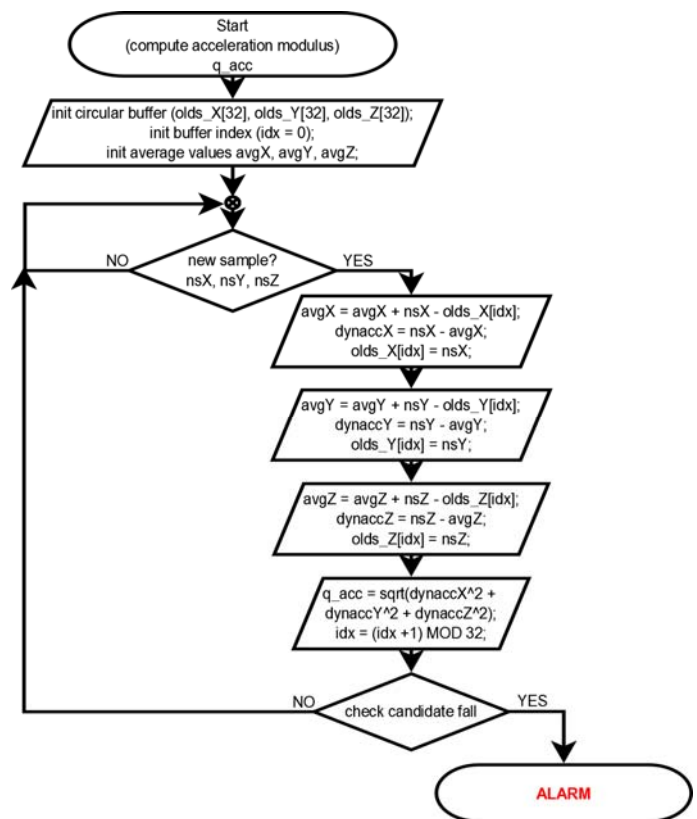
Start
(compute acceleration modulus)
q_acc

init circular buffer (olds_X[32], olds_Y[32], olds_Z[32]);
init buffer index (idx = 0);
init average values avgX, avgY, avgZ;

NO

new sample?
nsX, nsY, nsZ

YES

avgX = avgX + nsX - olds_X[idx];
dynaccX = nsX - avgX;
olds_X[idx] = nsX;

avgY = avgY + nsY - olds_Y[idx];
dynaccY = nsY - avgY;
olds_Y[idx] = nsY;

avgZ = avgZ + nsZ - olds_Z[idx];
dynaccZ = nsZ - avgZ;
olds_Z[idx] = nsZ;

q_acc = sqrt(dynaccX^2 + dynaccY^2 + dynaccZ^2);
idx = (idx +1) MOD 32;

NO

check candidate fall

YES

ALARM